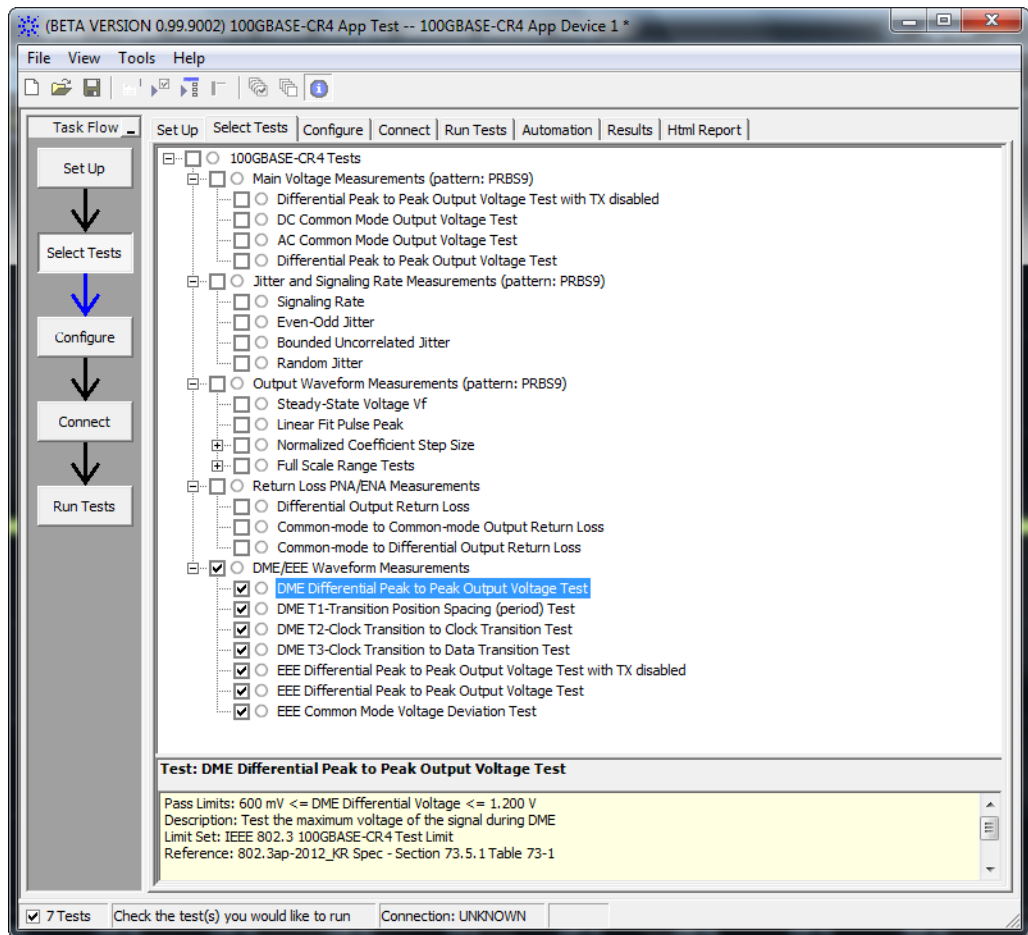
(BETA VERSION 0.99.9002) 100GBASE-CR4 App Test -- 100GBASE-CR4 App Device 1 *

File View Tools Help

Task Flow

Set Up

Select Tests

Configure

Connect

Run Tests

Set Up | Select Tests | Configure | Connect | Run Tests | Automation | Results | Html Report

100GBASE-CR4 Tests
Main Voltage Measurements (pattern: PRBS9)
Differential Peak to Peak Output Voltage Test with TX disabled
DC Common Mode Output Voltage Test
AC Common Mode Output Voltage Test
Differential Peak to Peak Output Voltage Test
Jitter and Signaling Rate Measurements (pattern: PRBS9)
Signaling Rate
Even-Odd Jitter
Bounded Uncorrelated Jitter
Random Jitter
Output Waveform Measurements (pattern: PRBS9)
Steady-State Voltage Vf
Linear Fit Pulse Peak
Normalized Coefficient Step Size
Full Scale Range Tests
Return Loss PNA/ENA Measurements
Differential Output Return Loss
Common-mode to Common-mode Output Return Loss
Common-mode to Differential Output Return Loss
DME/EEE Waveform Measurements
DME Differential Peak to Peak Output Voltage Test
DME T1-Transition Position Spacing (period) Test
DME T2-Clock Transition to Clock Transition Test
DME T3-Clock Transition to Data Transition Test
EEE Differential Peak to Peak Output Voltage Test with TX disabled
EEE Differential Peak to Peak Output Voltage Test
EEE Common Mode Voltage Deviation Test

Test: DME Differential Peak to Peak Output Voltage Test

Pass Limits: 600 mV <= DME Differential Voltage <= 1.200 V
Description: Test the maximum voltage of the signal during DME
Limit Set: IEEE 802.3 100GBASE-CR4 Test Limit
Reference: 802.3ap-2012_KR Spec - Section 73.5.1 Table 73-1

7 Tests | Check the test(s) you would like to run | Connection: UNKNOWN